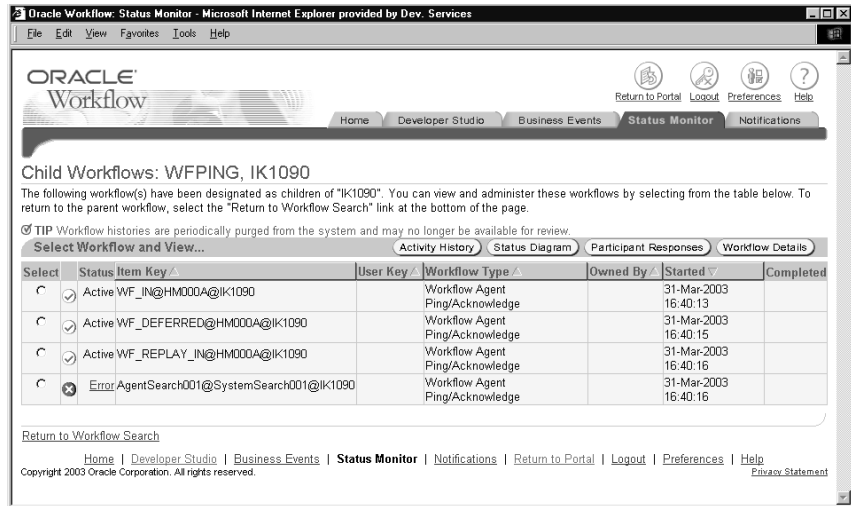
Oracle Workflow: Status Monitor - Microsoft Internet Explorer provided by Dev. Services

File Edit View Favorites Tools Help

ORACLE
Workflow

Return to Portal Logout Preferences Help

Home Developer Studio Business Events Status Monitor Notifications

Child Workflows: WFPING, IK1090

The following workflow(s) have been designated as children of "IK1090". You can view and administer these workflows by selecting from the table below. To return to the parent workflow, select the "Return to Workflow Search" link at the bottom of the page.

TIP Workflow histories are periodically purged from the system and may no longer be available for review.

Select Workflow and View... Activity History Status Diagram Participant Responses Workflow Details

| Select | Status | Item Key | User Key | Workflow Type | Owned By | Started | Completed |
|---|---|---|---|---|---|---|---|
| | Active | WF_IN@HM000A@IK1090 | | Workflow Agent Ping/Acknowledge | | 31-Mar-2003 16:40:13 | |
| | Active | WF_DEFERRED@HM000A@IK1090 | | Workflow Agent Ping/Acknowledge | | 31-Mar-2003 16:40:15 | |
| | Active | WF_REPLAY_IN@HM000A@IK1090 | | Workflow Agent Ping/Acknowledge | | 31-Mar-2003 16:40:16 | |
| | Error | AgentSearch001@SystemSearch001@IK1090 | | Workflow Agent Ping/Acknowledge | | 31-Mar-2003 16:40:16 | |

Return to Workflow Search

Home | Developer Studio | Business Events | Status Monitor | Notifications | Return to Portal | Logout | Preferences | Help

Copyright 2003 Oracle Corporation. All rights reserved.

Privacy Statement